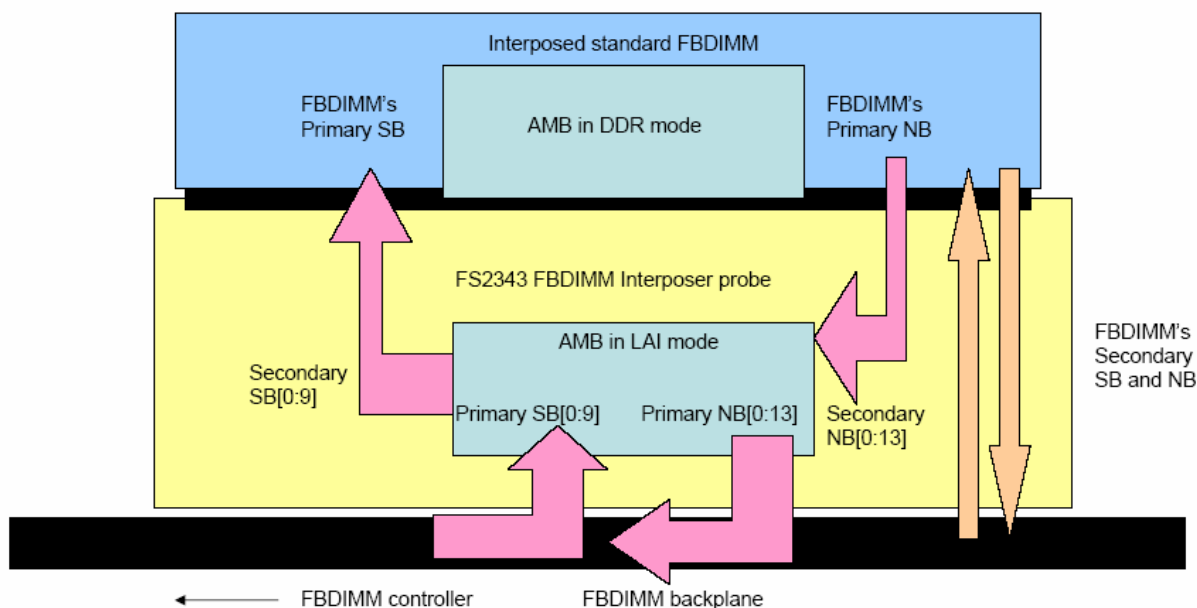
Interposed standard FBDIMM

FBDIMM's Primary SB

AMB in DDR mode

FBDIMM's Primary NB

FS2343 FBDIMM Interposer probe

AMB in LAI mode

Secondary SB[0:9]

Primary SB[0:9]

Primary NB[0:13]

Secondary NB[0:13]

FBDIMM's Secondary SB and NB

FBDIMM controller

FBDIMM backplane